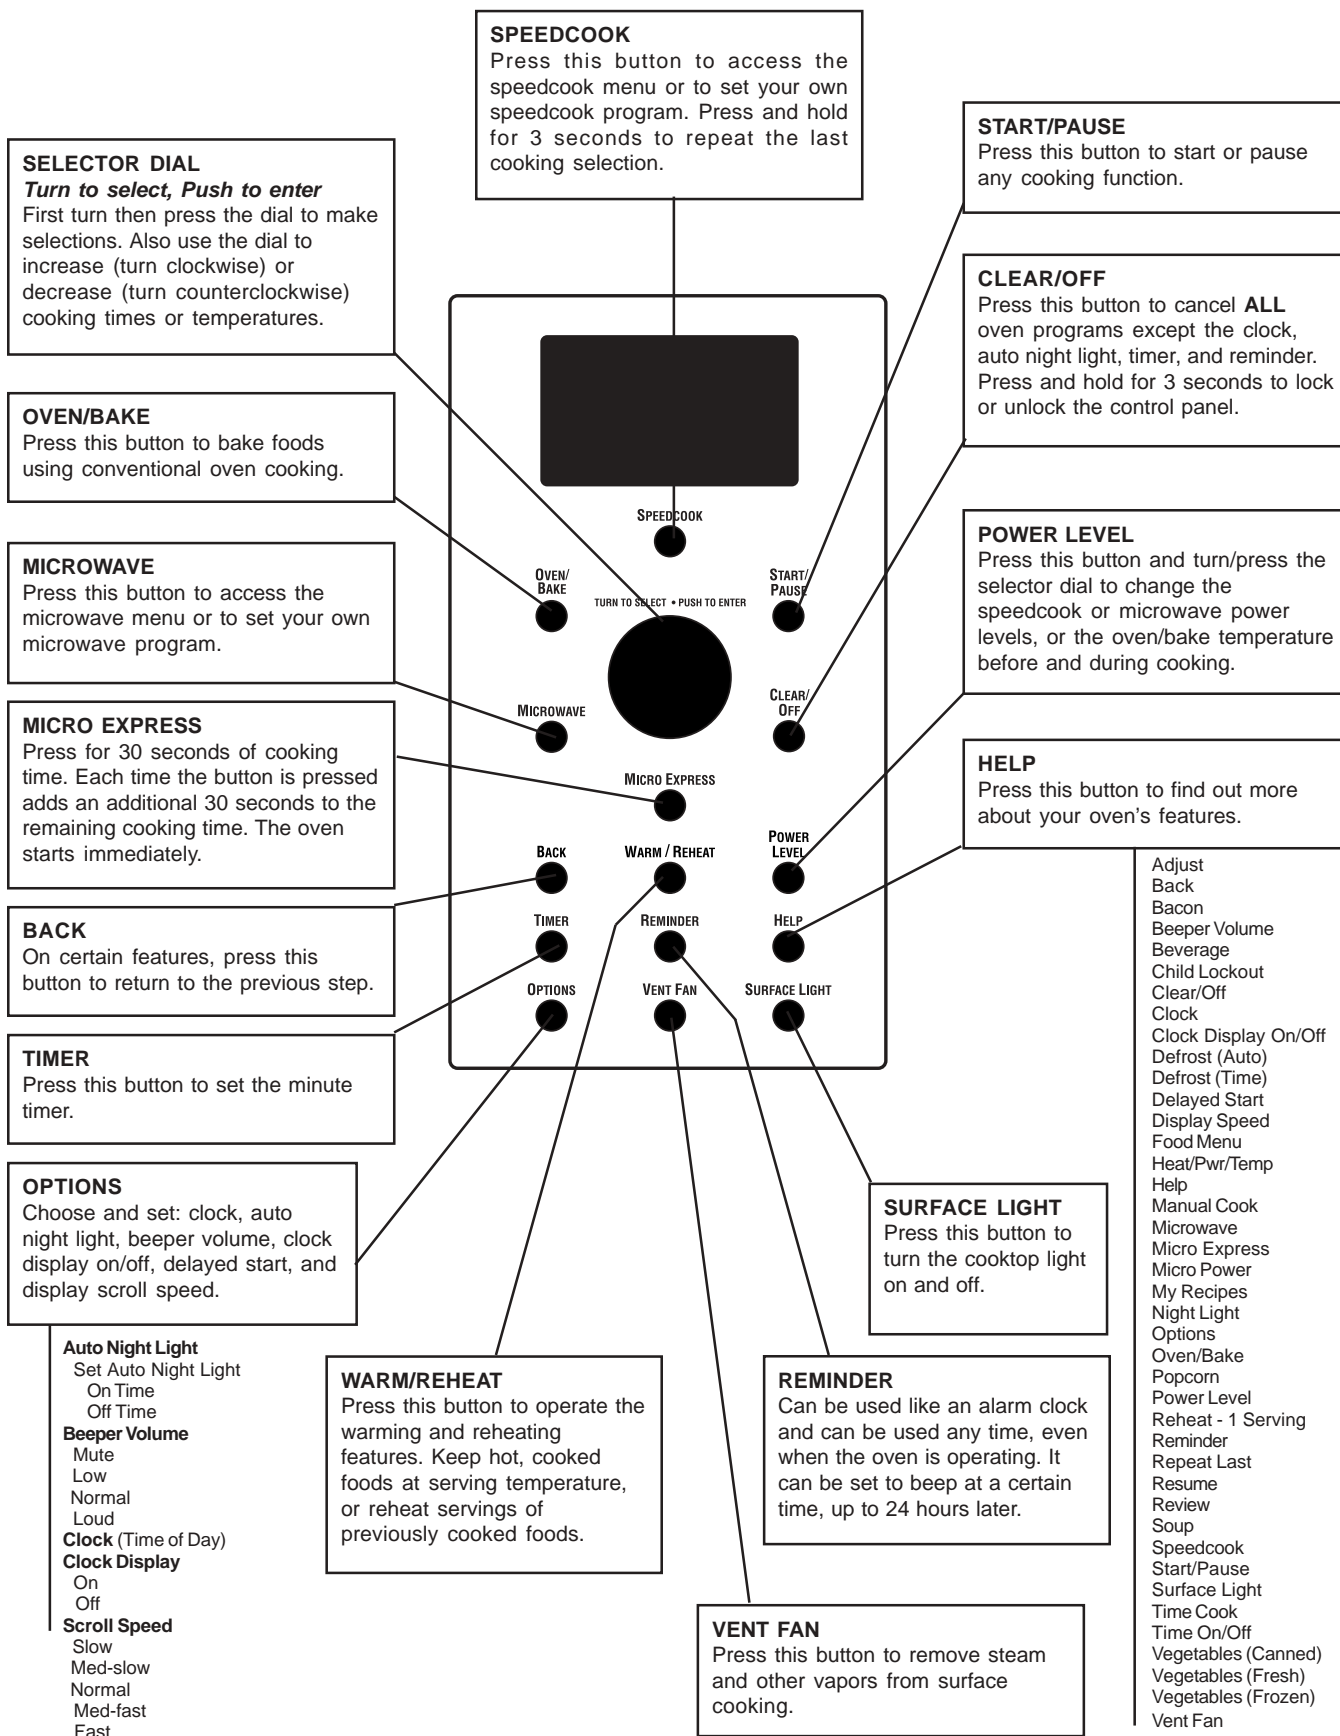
SPEEDCOOK
Press this button to access the speedcook menu or to set your own speedcook program. Press and hold for 3 seconds to repeat the last cooking selection.

SELECTOR DIAL
*Turn to select, Push to enter*
First turn then press the dial to make selections. Also use the dial to increase (turn clockwise) or decrease (turn counterclockwise) cooking times or temperatures.

START/PAUSE
Press this button to start or pause any cooking function.

CLEAR/OFF
Press this button to cancel **ALL** oven programs except the clock, auto night light, timer, and reminder. Press and hold for 3 seconds to lock or unlock the control panel.

OVEN/BAKE
Press this button to bake foods using conventional oven cooking.

MICROWAVE
Press this button to access the microwave menu or to set your own microwave program.

POWER LEVEL
Press this button and turn/press the selector dial to change the speedcook or microwave power levels, or the oven/bake temperature before and during cooking.

MICRO EXPRESS
Press for 30 seconds of cooking time. Each time the button is pressed adds an additional 30 seconds to the remaining cooking time. The oven starts immediately.

HELP
Press this button to find out more about your oven's features.

SPEEDCOOK
OVEN/ BAKE
TURN TO SELECT • PUSH TO ENTER
START/ PAUSE
MICROWAVE
CLEAR/ OFF
MICRO EXPRESS
BACK
WARM / REHEAT
POWER LEVEL
TIMER
REMINDER
HELP
OPTIONS
VENT FAN
SURFACE LIGHT

BACK
On certain features, press this button to return to the previous step.

TIMER
Press this button to set the minute timer.

OPTIONS
Choose and set: clock, auto night light, beeper volume, clock display on/off, delayed start, and display scroll speed.

Auto Night Light
Set Auto Night Light
On Time
Off Time
Beeper Volume
Mute
Low
Normal
Loud
Clock (Time of Day)
Clock Display
On
Off
Scroll Speed
Slow
Med-slow
Normal
Med-fast
Fast

SURFACE LIGHT
Press this button to turn the cooktop light on and off.

WARM/REHEAT
Press this button to operate the warming and reheating features. Keep hot, cooked foods at serving temperature, or reheat servings of previously cooked foods.

REMINDER
Can be used like an alarm clock and can be used any time, even when the oven is operating. It can be set to beep at a certain time, up to 24 hours later.

VENT FAN
Press this button to remove steam and other vapors from surface cooking.

Adjust
Back
Bacon
Beeper Volume
Beverage
Child Lockout
Clear/Off
Clock
Clock Display On/Off
Defrost (Auto)
Defrost (Time)
Delayed Start
Display Speed
Food Menu
Heat/Pwr/Temp
Help
Manual Cook
Microwave
Micro Express
Micro Power
My Recipes
Night Light
Options
Oven/Bake
Popcorn
Power Level
Reheat - 1 Serving
Reminder
Repeat Last
Resume
Review
Soup
Speedcook
Start/Pause
Surface Light
Time Cook
Time On/Off
Vegetables (Canned)
Vegetables (Fresh)
Vegetables (Frozen)
Vent Fan